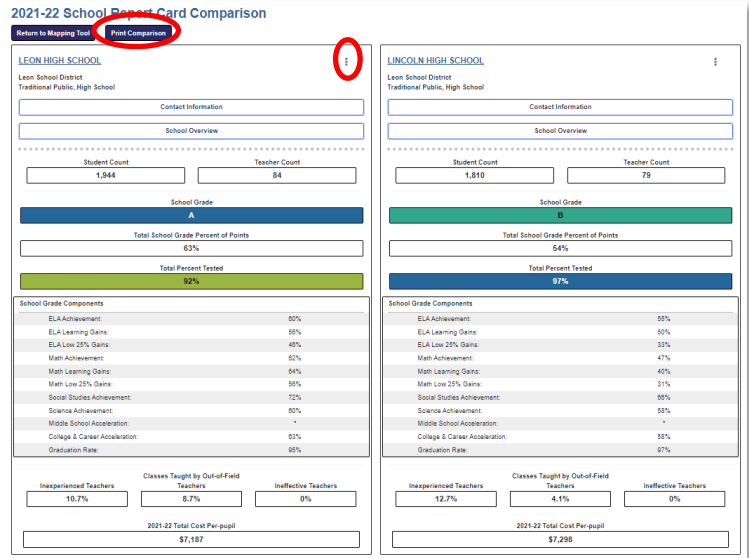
2021-22 School Report Card Comparison

Return to Mapping Tool

Print Comparison

LEON HIGH SCHOOL

Leon School District
Traditional Public, High School

Contact Information

School Overview

Student Count
1,944

Teacher Count
84

School Grade
A

Total School Grade Percent of Points
63%

Total Percent Tested
92%

School Grade Components

| | |
|---|---|
| ELA Achievement: | 60% |
| ELA Learning Gains: | 56% |
| ELA Low 25% Gains: | 46% |
| Math Achievement: | 62% |
| Math Learning Gains: | 64% |
| Math Low 25% Gains: | 56% |
| Social Studies Achievement: | 72% |
| Science Achievement: | 60% |
| Middle School Acceleration: | * |
| College & Career Acceleration: | 63% |
| Graduation Rate: | 95% |

Inexperienced Teachers
10.7%

Classes Taught by Out-of-Field Teachers
8.7%

Ineffective Teachers
0%

2021-22 Total Cost Per-pupil
$7,187

LINCOLN HIGH SCHOOL

Leon School District
Traditional Public, High School

Contact Information

School Overview

Student Count
1,810

Teacher Count
79

School Grade
B

Total School Grade Percent of Points
54%

Total Percent Tested
97%

School Grade Components

| | |
|---|---|
| ELA Achievement: | 55% |
| ELA Learning Gains: | 50% |
| ELA Low 25% Gains: | 33% |
| Math Achievement: | 47% |
| Math Learning Gains: | 40% |
| Math Low 25% Gains: | 31% |
| Social Studies Achievement: | 66% |
| Science Achievement: | 58% |
| Middle School Acceleration: | * |
| College & Career Acceleration: | 58% |
| Graduation Rate: | 97% |

Inexperienced Teachers
12.7%

Classes Taught by Out-of-Field Teachers
4.1%

Ineffective Teachers
0%

2021-22 Total Cost Per-pupil
$7,298